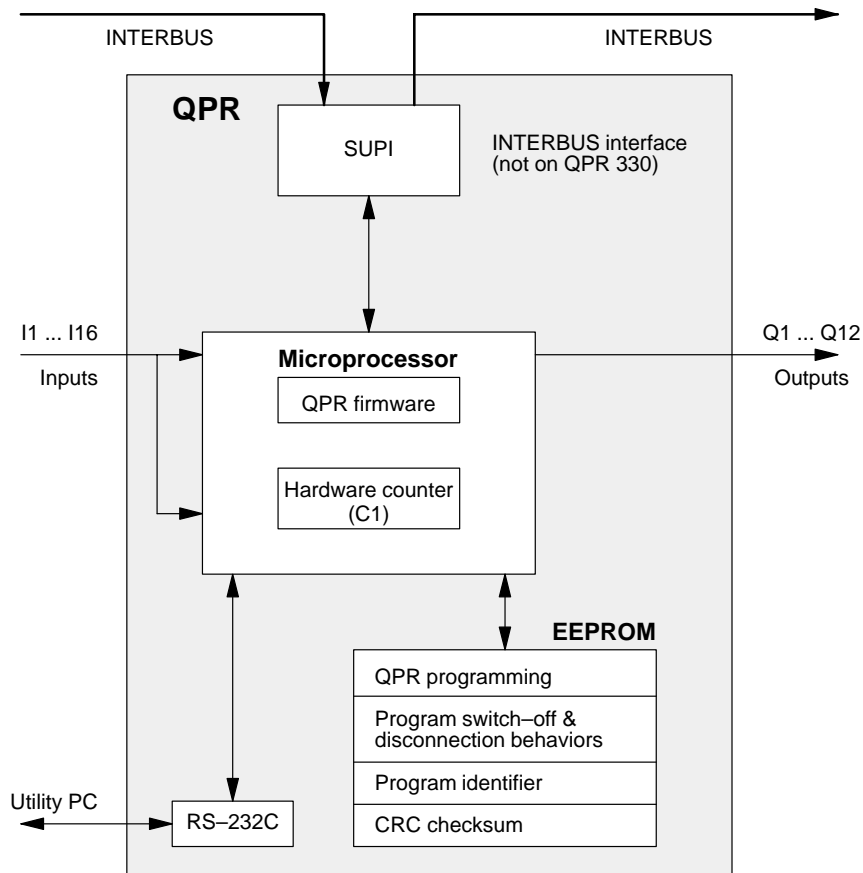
INTERBUS

INTERBUS

QPR

SUPI

INTERBUS interface (not on QPR 330)

I1 ... I16

Inputs

Microprocessor

QPR firmware

Hardware counter (C1)

Q1 ... Q12

Outputs

EEPROM

QPR programming

Program switch–off & disconnection behaviors

Program identifier

CRC checksum

Utility PC

RS–232C